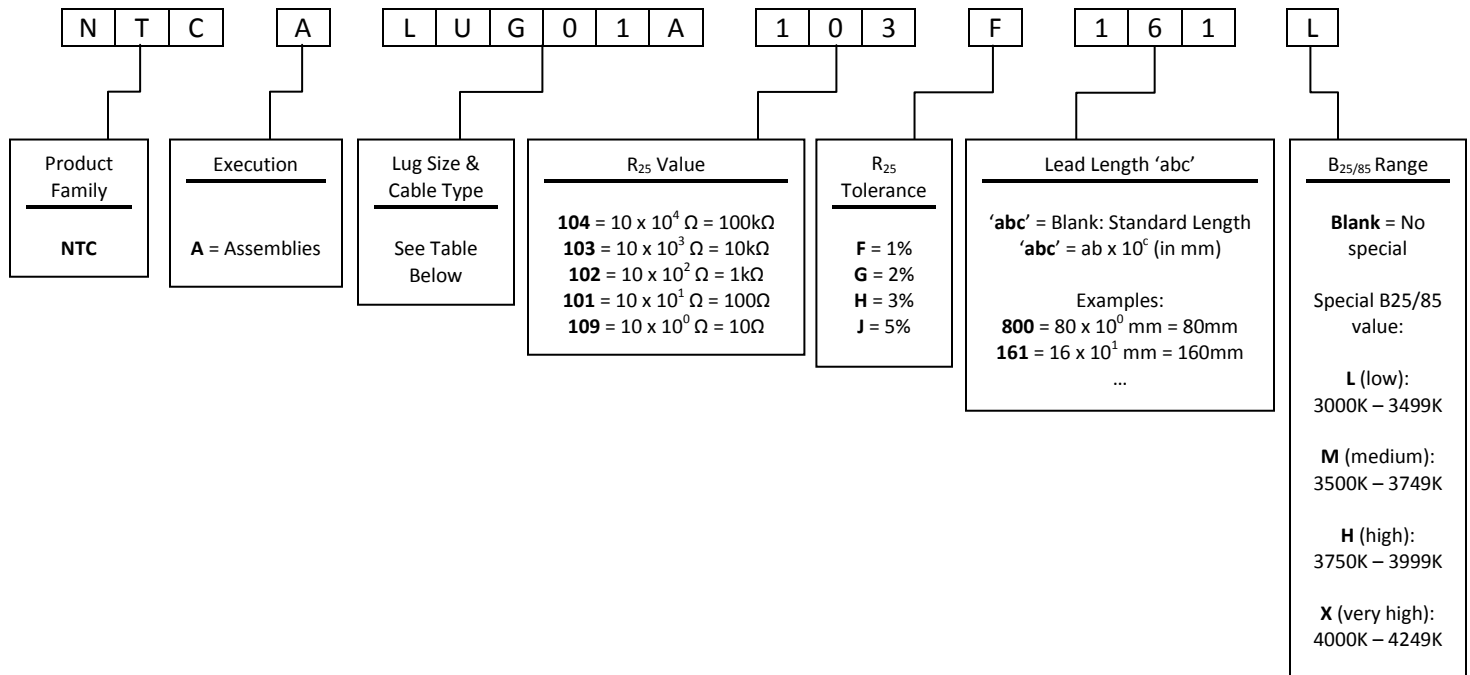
N T C A L U G 0 1 A 1 0 3 F 1 6 1 L

Product Family

NTC

Execution

A = Assemblies

Lug Size & Cable Type

See Table Below

$R_{25}$ Value

**104** = 10 x $10^4$ Ω = 100kΩ
**103** = 10 x $10^3$ Ω = 10kΩ
**102** = 10 x $10^2$ Ω = 1kΩ
**101** = 10 x $10^1$ Ω = 100Ω
**109** = 10 x $10^0$ Ω = 10Ω

$R_{25}$ Tolerance

**F** = 1%
**G** = 2%
**H** = 3%
**J** = 5%

Lead Length 'abc'

'**abc**' = Blank: Standard Length
'**abc**' = ab x $10^c$ (in mm)

Examples:
**800** = 80 x $10^0$ mm = 80mm
**161** = 16 x $10^1$ mm = 160mm
…

$B_{25/85}$ Range

**Blank** = No special

Special B25/85 value:

**L** (low): 3000K – 3499K

**M** (medium): 3500K – 3749K

**H** (high): 3750K – 3999K

**X** (very high): 4000K – 4249K